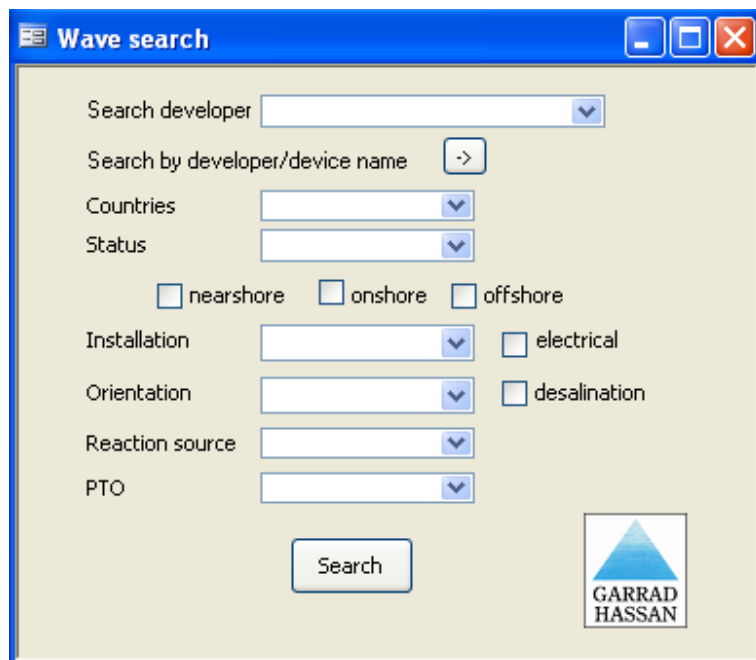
Wave search

Search developer

Search by developer/device name ->

Countries

Status

nearshore onshore offshore

Installation electrical

Orientation desalination

Reaction source

PTO

Search

GARRAD HASSAN